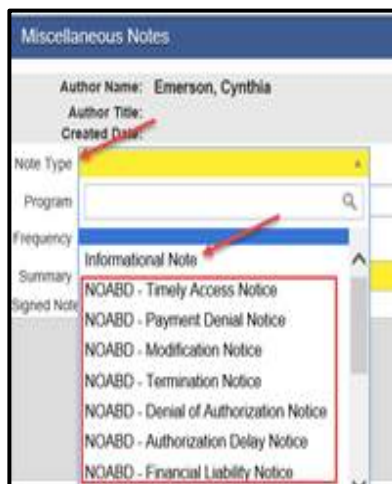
Miscellaneous Notes

Author Name: Emerson, Cynthia
Author Title:
Created Date:

Note Type
Program
Frequency
Summary
Signed Note

Informational Note
NOABD - Timely Access Notice
NOABD - Payment Denial Notice
NOABD - Modification Notice
NOABD - Termination Notice
NOABD - Denial of Authorization Notice
NOABD - Authorization Delay Notice
NOABD - Financial Liability Notice